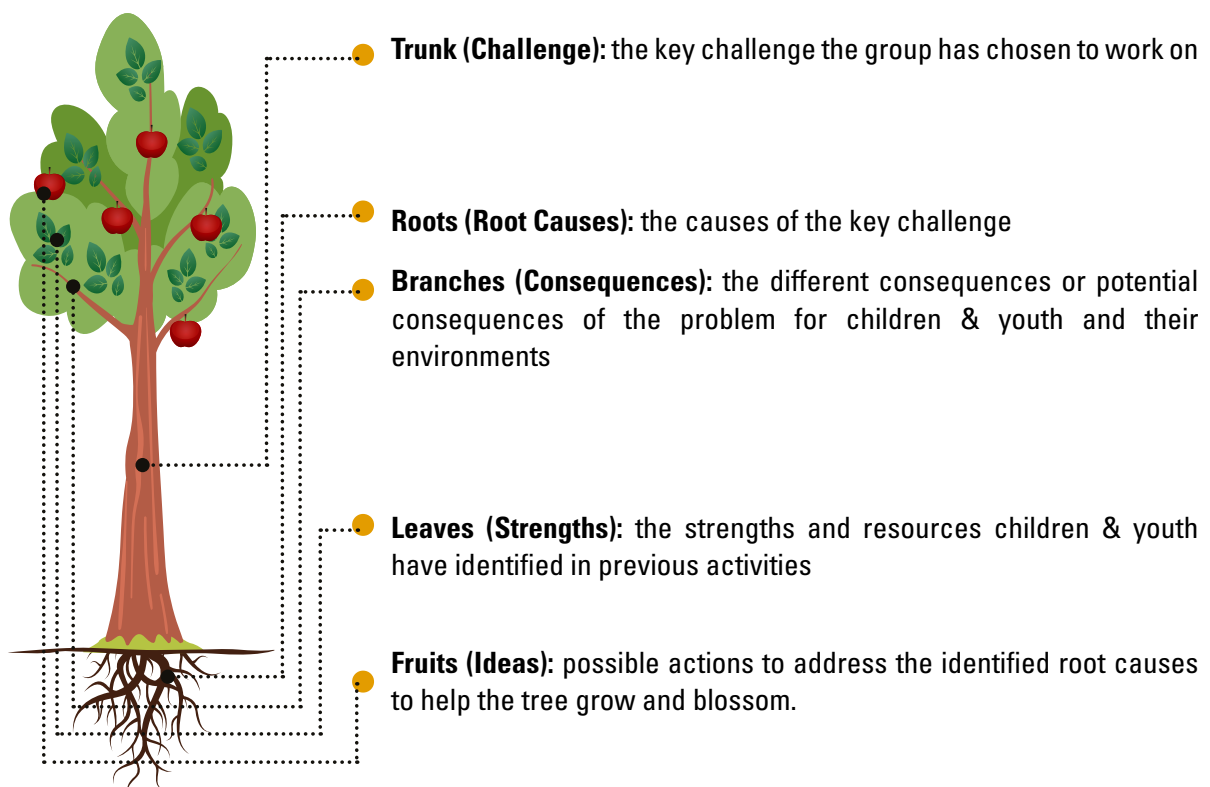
**Trunk (Challenge):** the key challenge the group has chosen to work on

**Roots (Root Causes):** the causes of the key challenge

**Branches (Consequences):** the different consequences or potential consequences of the problem for children & youth and their environments

**Leaves (Strengths):** the strengths and resources children & youth have identified in previous activities

**Fruits (Ideas):** possible actions to address the identified root causes to help the tree grow and blossom.